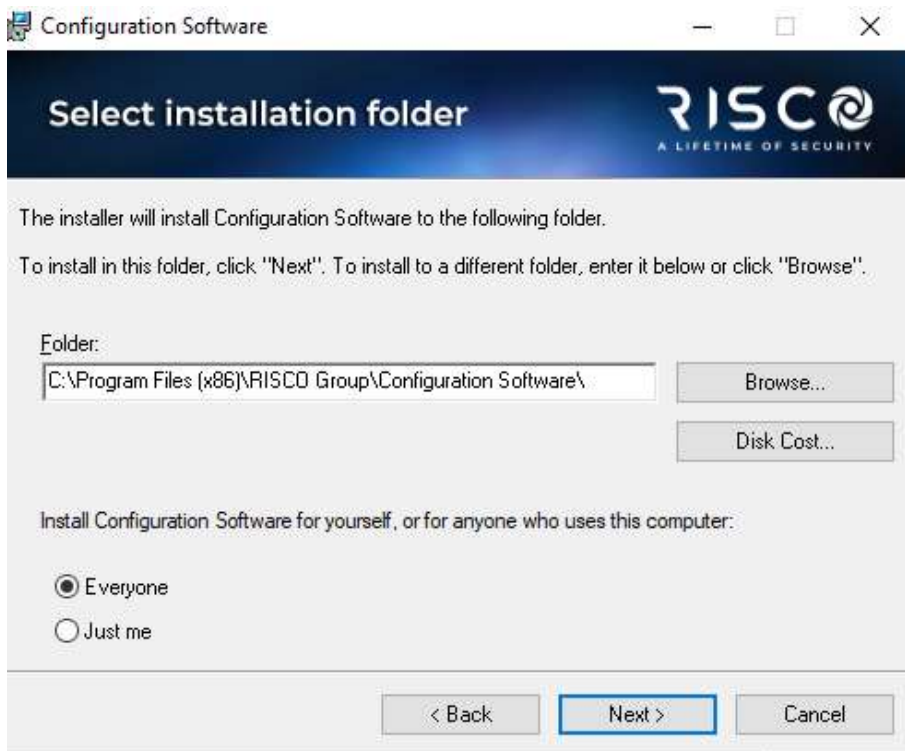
Configuration Software

Select installation folder

RISCO
A LIFETIME OF SECURITY

The installer will install Configuration Software to the following folder.

To install in this folder, click "Next". To install to a different folder, enter it below or click "Browse".

Folder:
C:\Program Files (x86)\RISCO Group\Configuration Software\

Browse...

Disk Cost...

Install Configuration Software for yourself, or for anyone who uses this computer:

Everyone

Just me

< Back

Next >

Cancel